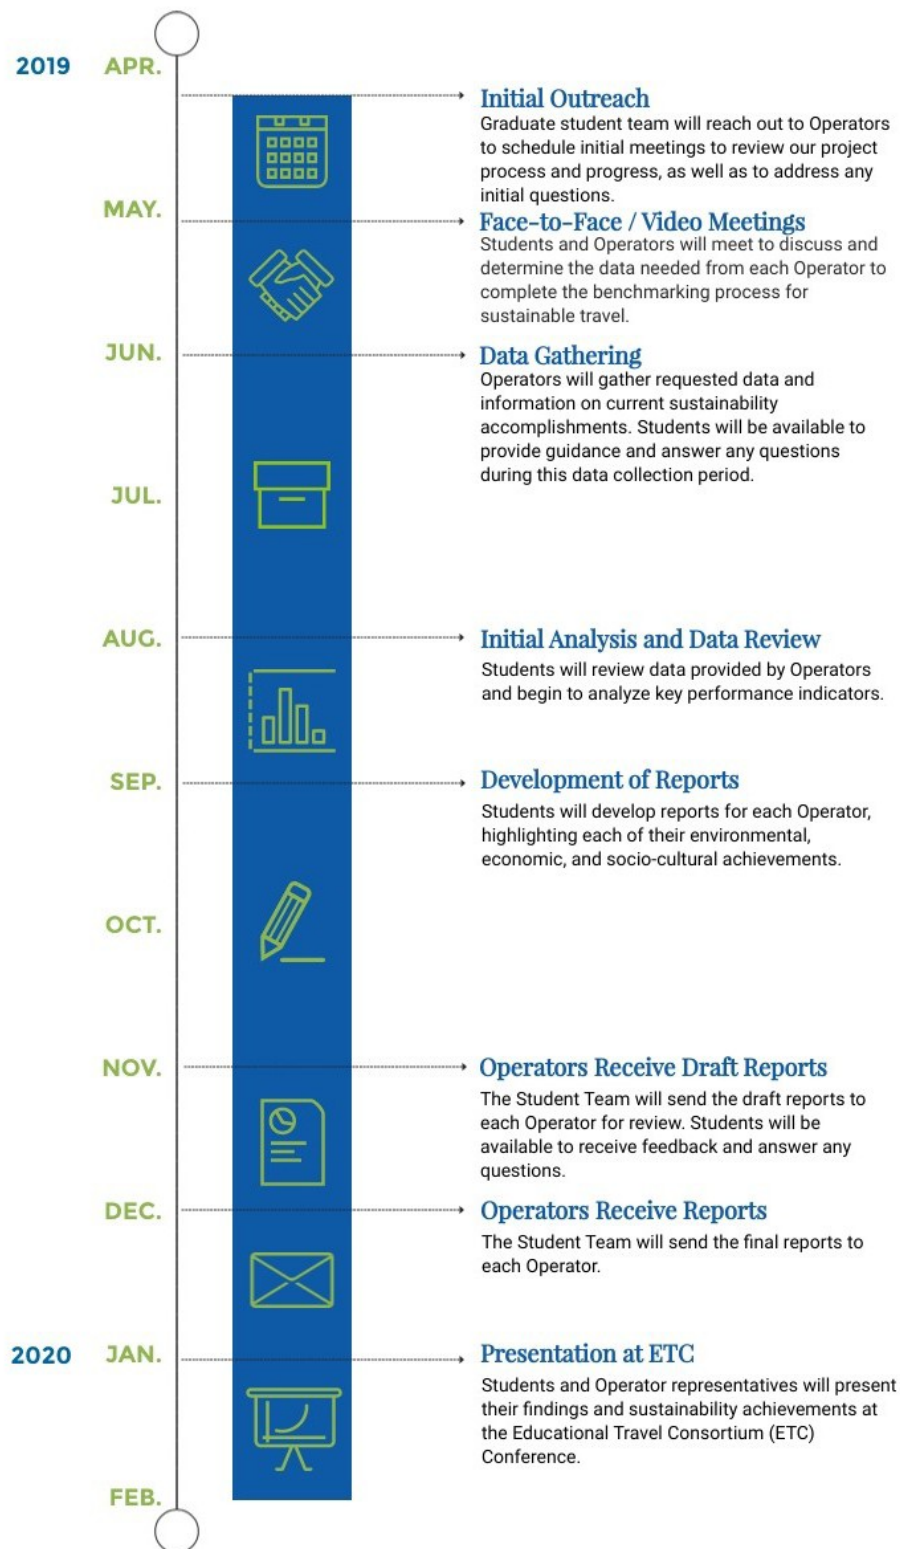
2019 APR.

Initial Outreach
Graduate student team will reach out to Operators to schedule initial meetings to review our project process and progress, as well as to address any initial questions.

MAY.

Face-to-Face / Video Meetings
Students and Operators will meet to discuss and determine the data needed from each Operator to complete the benchmarking process for sustainable travel.

JUN.

Data Gathering
Operators will gather requested data and information on current sustainability accomplishments. Students will be available to provide guidance and answer any questions during this data collection period.

JUL.

AUG.

Initial Analysis and Data Review
Students will review data provided by Operators and begin to analyze key performance indicators.

SEP.

Development of Reports
Students will develop reports for each Operator, highlighting each of their environmental, economic, and socio-cultural achievements.

OCT.

NOV.

Operators Receive Draft Reports
The Student Team will send the draft reports to each Operator for review. Students will be available to receive feedback and answer any questions.

DEC.

Operators Receive Reports
The Student Team will send the final reports to each Operator.

2020 JAN.

Presentation at ETC
Students and Operator representatives will present their findings and sustainability achievements at the Educational Travel Consortium (ETC) Conference.

FEB.